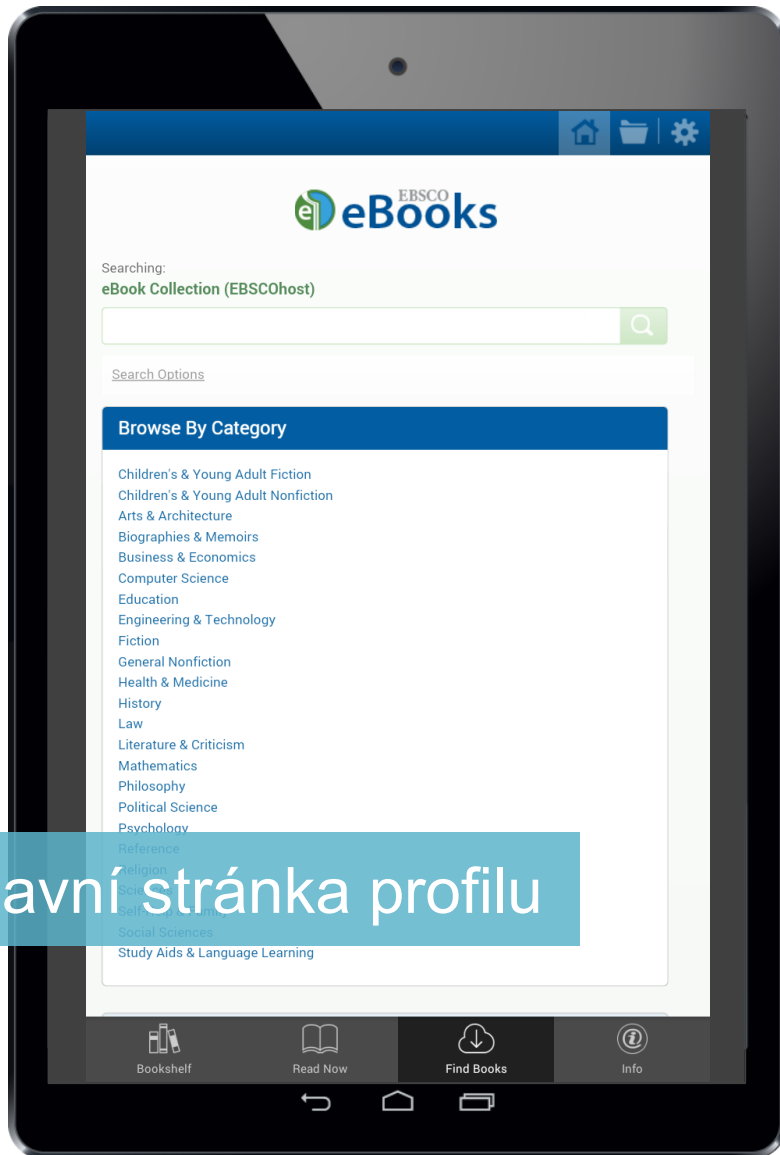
EBSCO eBooks

Searching:
eBook Collection (EBSCOhost)

Search Options

Browse By Category

Children's & Young Adult Fiction
Children's & Young Adult Nonfiction
Arts & Architecture
Biographies & Memoirs
Business & Economics
Computer Science
Education
Engineering & Technology
Fiction
General Nonfiction
Health & Medicine
History
Law
Literature & Criticism
Mathematics
Philosophy
Political Science
Psychology
Reference
Religion
Scie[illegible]
Self-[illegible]
Social Sciences
Study Aids & Language Learning

avní stránka profilu

Bookshelf
Read Now
Find Books
Info